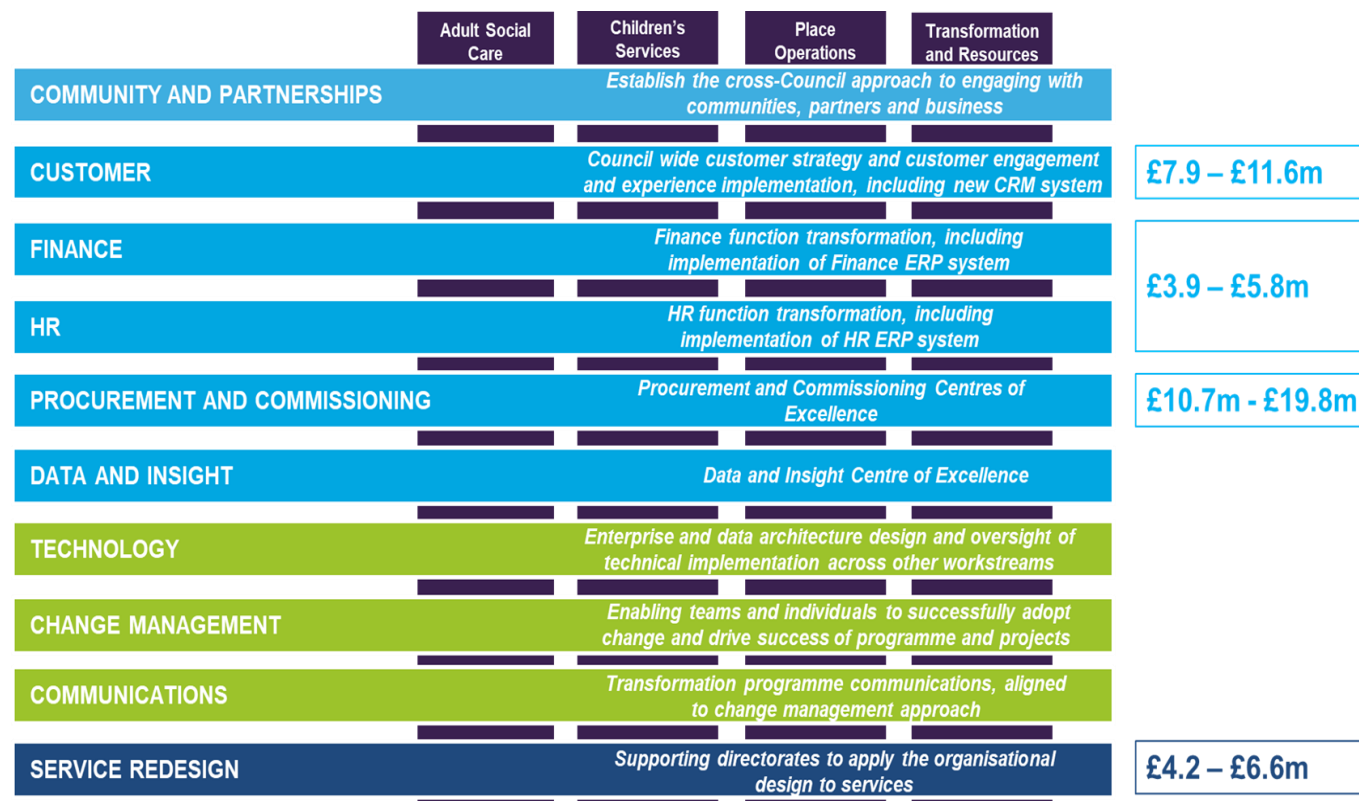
| Adult Social Care | Children's Services | Place Operations | Transformation and Resources |
|---|---|---|---|

COMMUNITY AND PARTNERSHIPS
Establish the cross-Council approach to engaging with communities, partners and business

CUSTOMER
Council wide customer strategy and customer engagement and experience implementation, including new CRM system

£7.9 – £11.6m

FINANCE
Finance function transformation, including implementation of Finance ERP system

HR
HR function transformation, including implementation of HR ERP system

£3.9 – £5.8m

PROCUREMENT AND COMMISSIONING
Procurement and Commissioning Centres of Excellence

£10.7m - £19.8m

DATA AND INSIGHT
Data and Insight Centre of Excellence

TECHNOLOGY
Enterprise and data architecture design and oversight of technical implementation across other workstreams

CHANGE MANAGEMENT
Enabling teams and individuals to successfully adopt change and drive success of programme and projects

COMMUNICATIONS
Transformation programme communications, aligned to change management approach

SERVICE REDESIGN
Supporting directorates to apply the organisational design to services

£4.2 – £6.6m